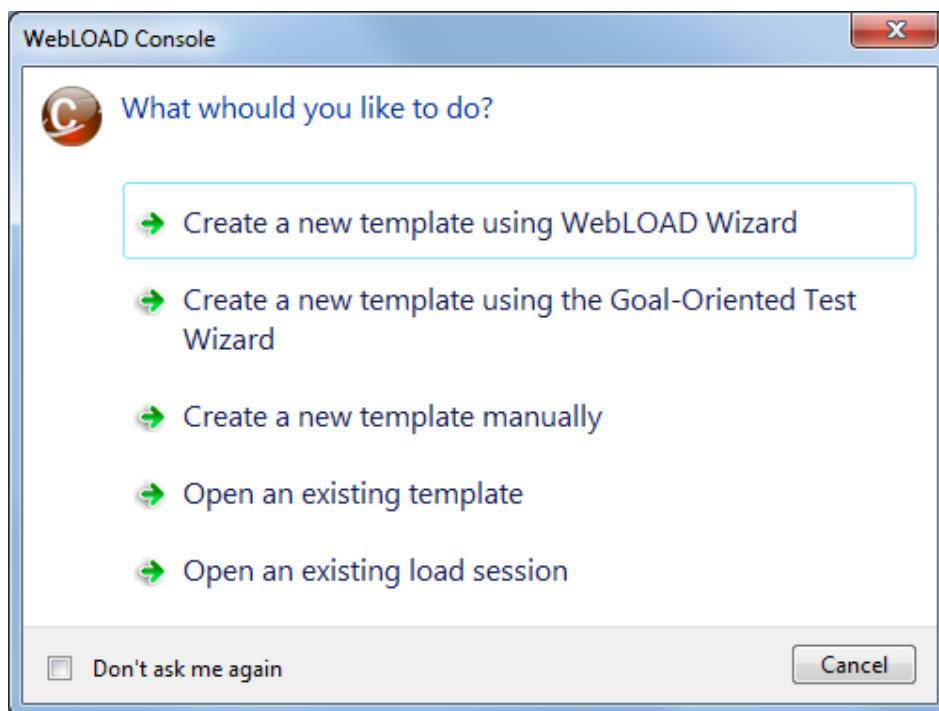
WebLOAD Console

What whould you like to do?

Create a new template using WebLOAD Wizard

Create a new template using the Goal-Oriented Test Wizard

Create a new template manually

Open an existing template

Open an existing load session

Don't ask me again

Cancel